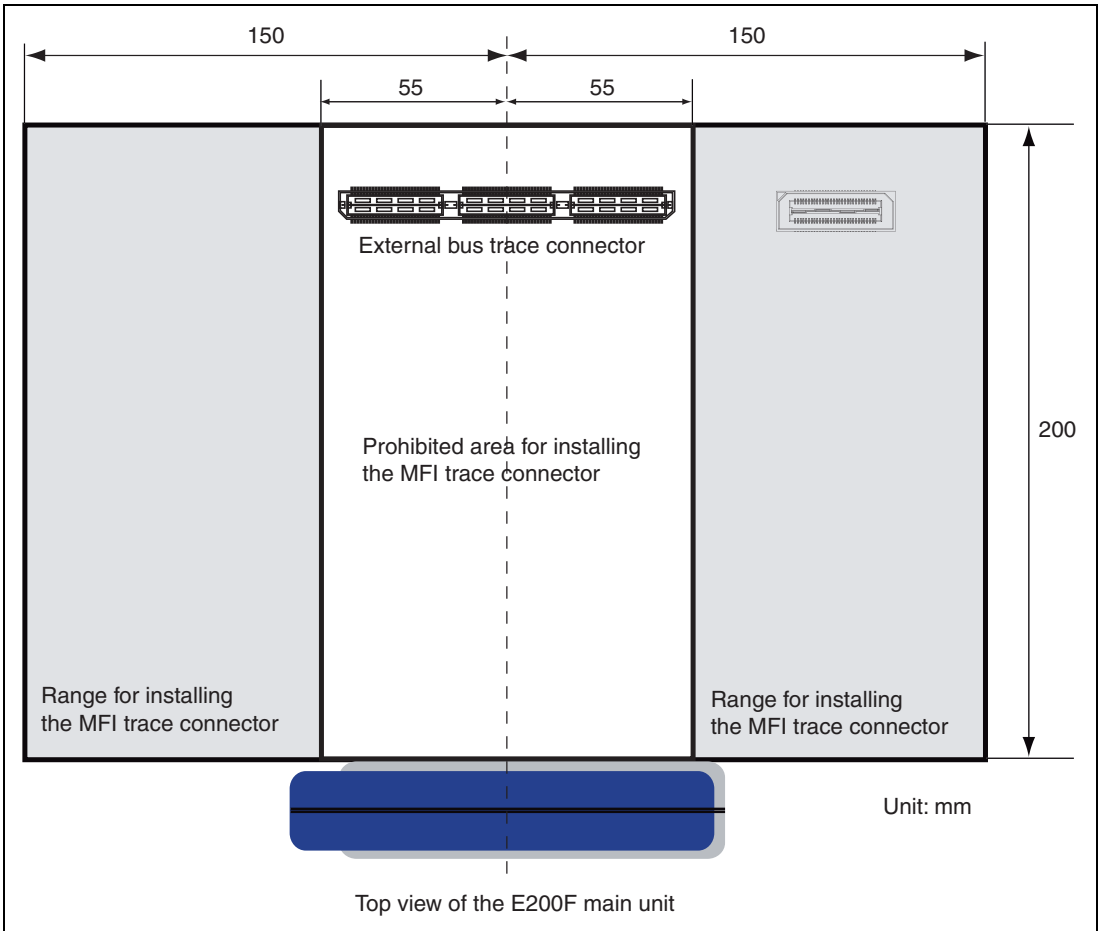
150

150

55

55

External bus trace connector

Prohibited area for installing the MFI trace connector

200

Range for installing the MFI trace connector

Range for installing the MFI trace connector

Unit: mm

Top view of the E200F main unit